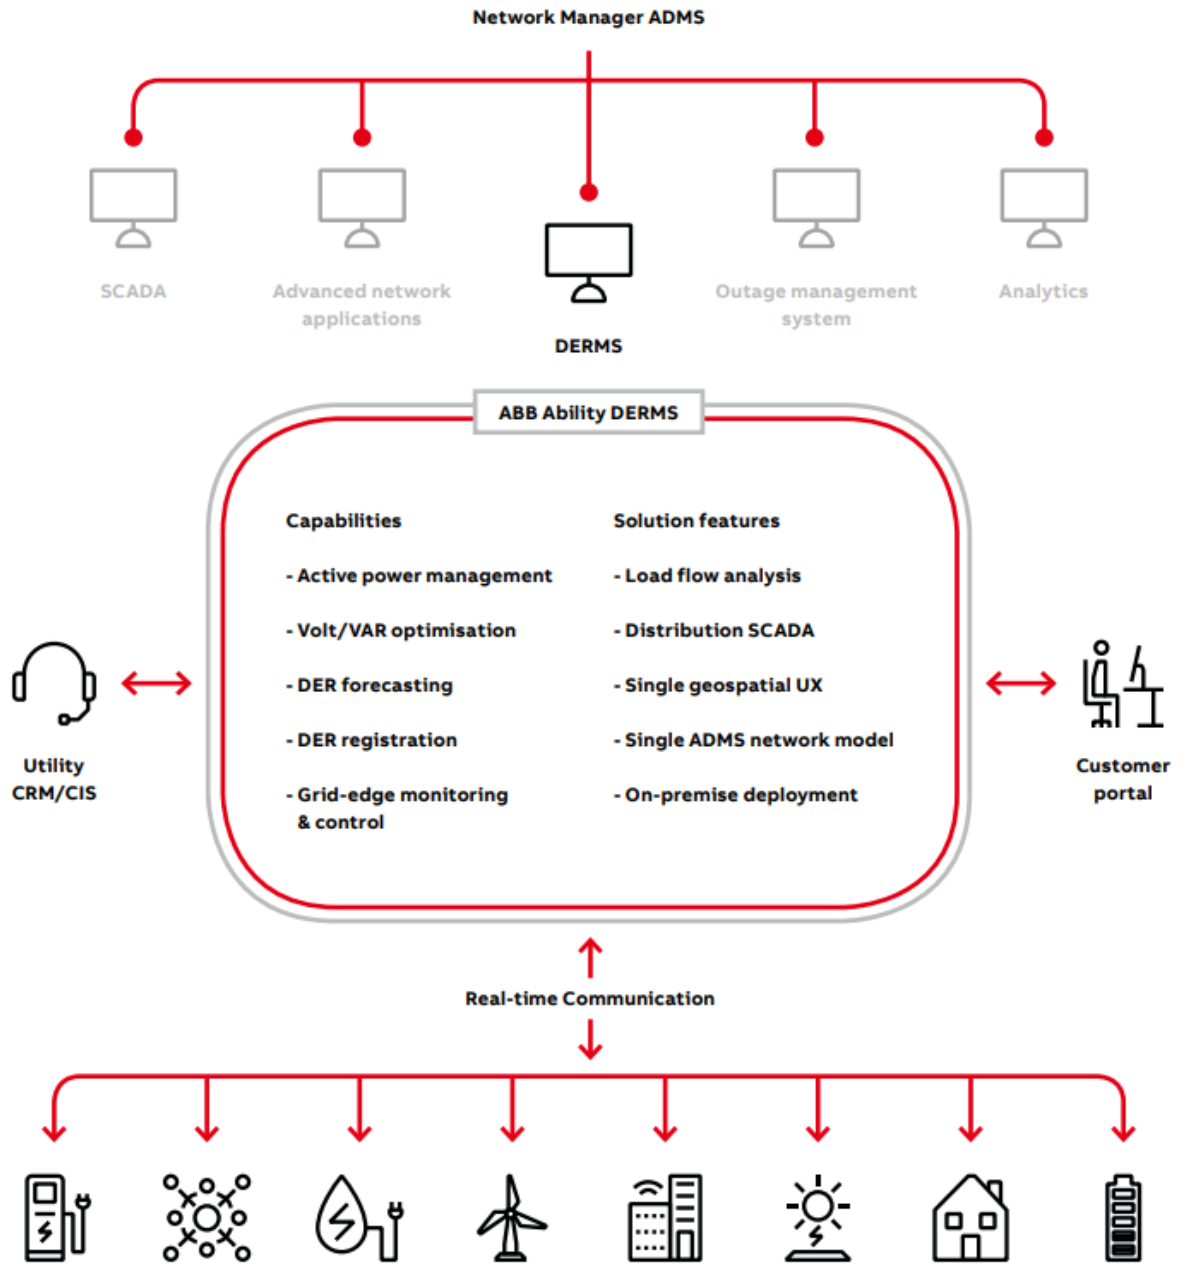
Network Manager ADMS

SCADA

Advanced network applications

DERMS

Outage management system

Analytics

ABB Ability DERMS

Capabilities

- Active power management

- Volt/VAR optimisation

- DER forecasting

- DER registration

- Grid-edge monitoring & control

Solution features

- Load flow analysis

- Distribution SCADA

- Single geospatial UX

- Single ADMS network model

- On-premise deployment

Utility CRM/CIS

Customer portal

Real-time Communication